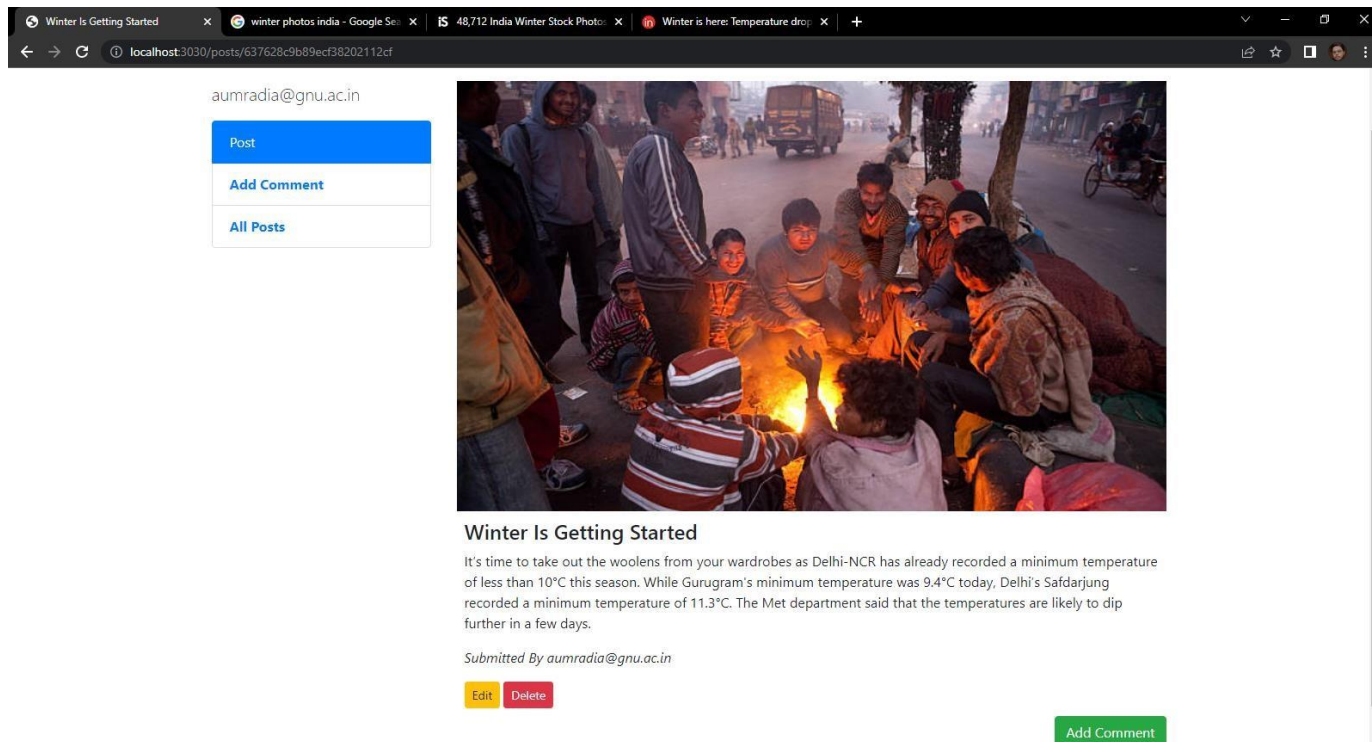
Winter Is Getting Started
winter photos india - Google Sea
48,712 India Winter Stock Photos
Winter is here: Temperature drop
localhost:3030/posts/637628c9b89ecf38202112cf

aumradia@gnu.ac.in

Post
Add Comment
All Posts

Winter Is Getting Started

It's time to take out the woolens from your wardrobes as Delhi-NCR has already recorded a minimum temperature of less than 10°C this season. While Gurugram's minimum temperature was 9.4°C today, Delhi's Safdarjung recorded a minimum temperature of 11.3°C. The Met department said that the temperatures are likely to dip further in a few days.

Submitted By aumradia@gnu.ac.in

Edit Delete

Add Comment